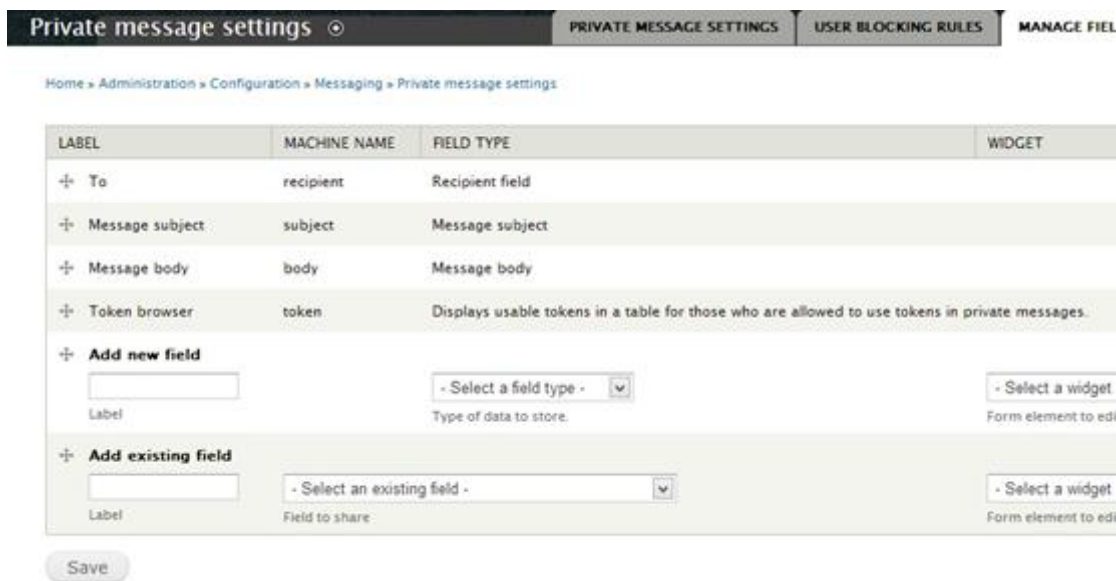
Private message settings

PRIVATE MESSAGE SETTINGS | USER BLOCKING RULES | MANAGE FIEL

Home » Administration » Configuration » Messaging » Private message settings

| LABEL | MACHINE NAME | FIELD TYPE | WIDGET |
|---|---|---|---|
| To | recipient | Recipient field | |
| Message subject | subject | Message subject | |
| Message body | body | Message body | |
| Token browser | token | Displays usable tokens in a table for those who are allowed to use tokens in private messages. | |
| Add new field<br>Label | | - Select a field type -<br>Type of data to store. | - Select a widget<br>Form element to edi |
| Add existing field<br>Label | - Select an existing field -<br>Field to share | | - Select a widget<br>Form element to edi |

Save